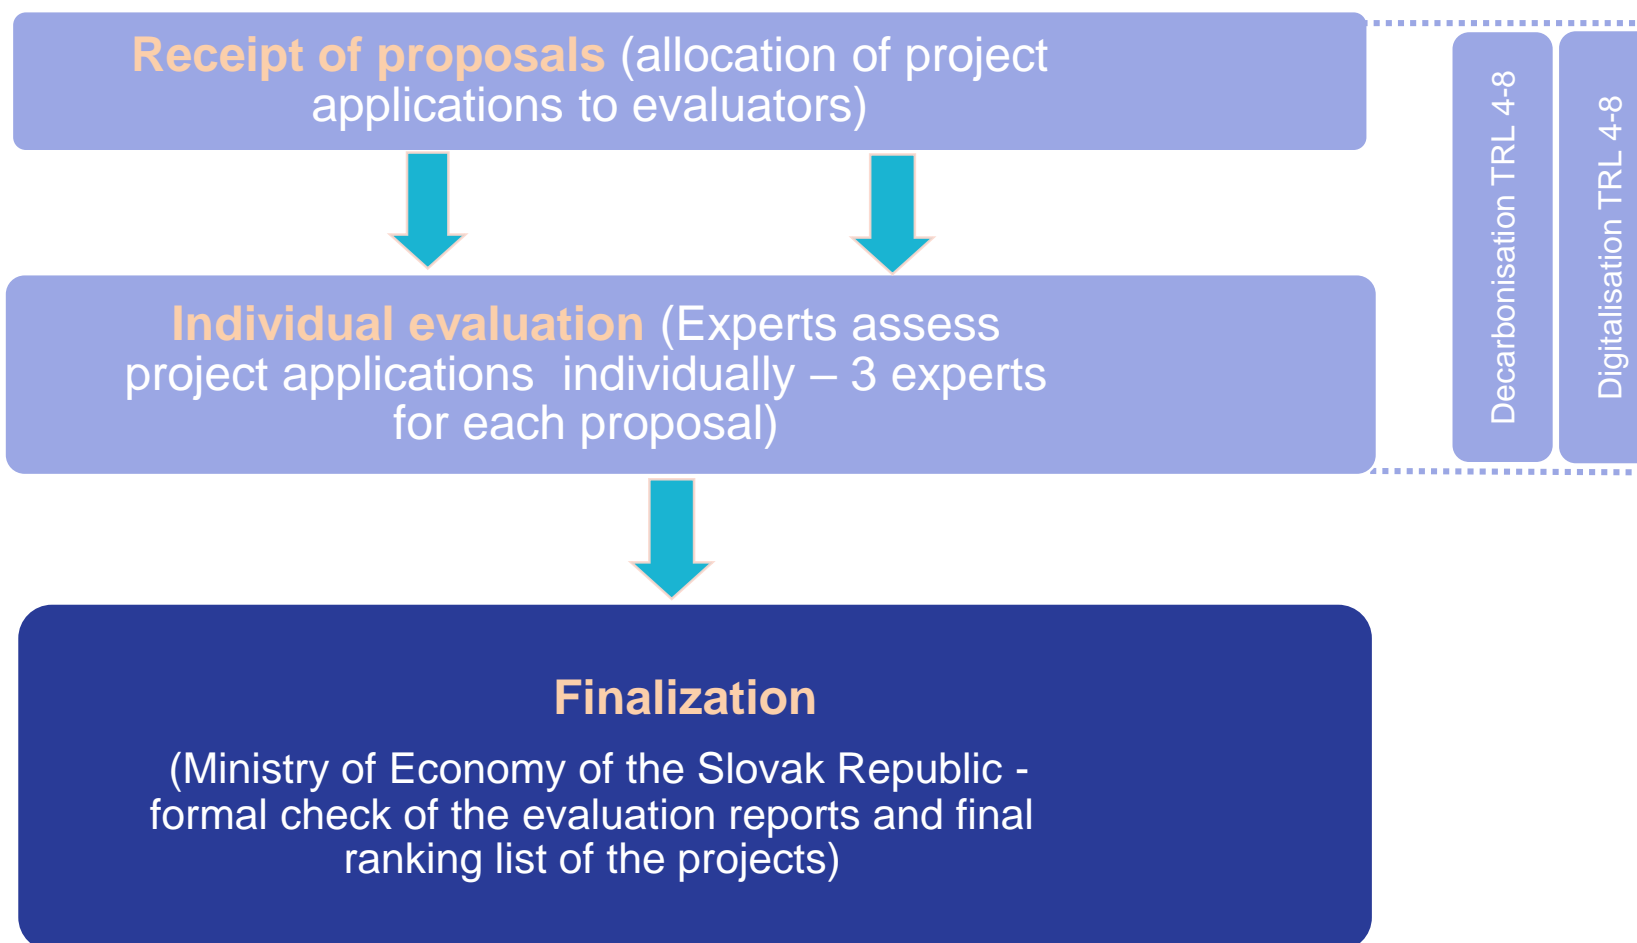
Receipt of proposals (allocation of project applications to evaluators)

Individual evaluation (Experts assess project applications individually – 3 experts for each proposal)

Decarbonisation TRL 4-8

Digitalisation TRL 4-8

Finalization

(Ministry of Economy of the Slovak Republic - formal check of the evaluation reports and final ranking list of the projects)